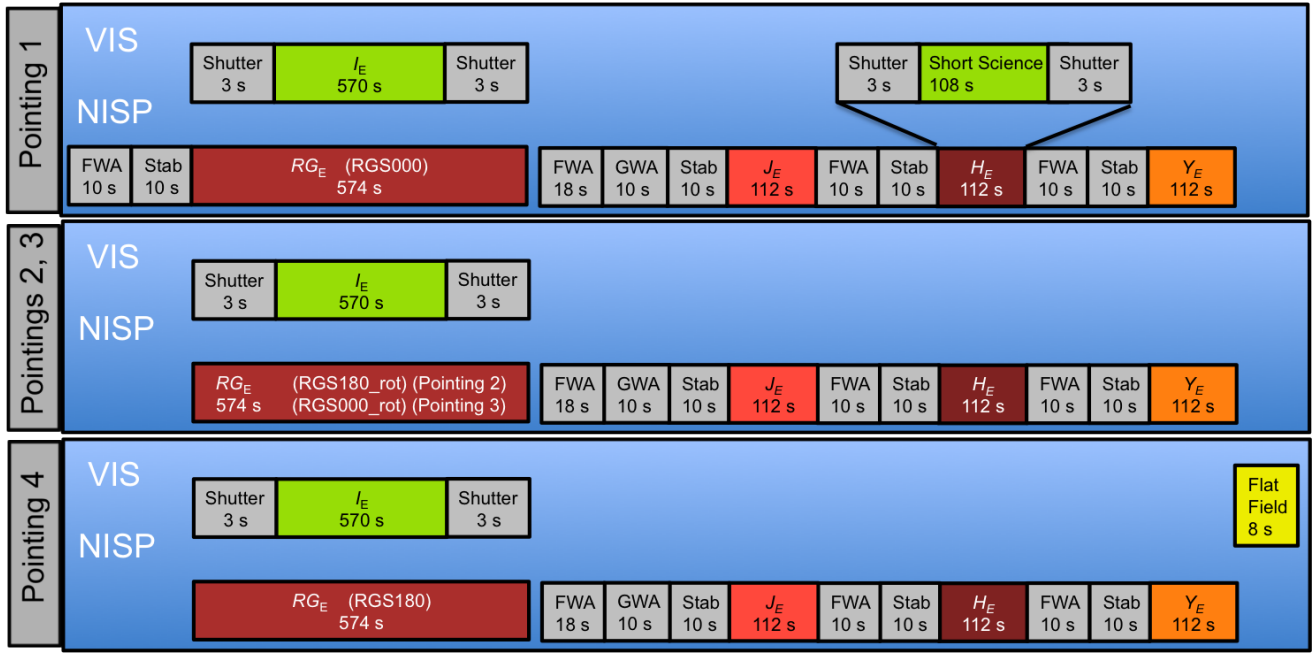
Pointing 1

VIS

NISP

Shutter 3 s

$I_E$ 570 s

Shutter 3 s

Shutter 3 s

Short Science 108 s

Shutter 3 s

FWA 10 s

Stab 10 s

$RG_E$ (RGS000) 574 s

FWA 18 s

GWA 10 s

Stab 10 s

$J_E$ 112 s

FWA 10 s

Stab 10 s

$H_E$ 112 s

FWA 10 s

Stab 10 s

$Y_E$ 112 s

Pointings 2, 3

VIS

NISP

Shutter 3 s

$I_E$ 570 s

Shutter 3 s

$RG_E$ 574 s (RGS180_rot) (Pointing 2) (RGS000_rot) (Pointing 3)

FWA 18 s

GWA 10 s

Stab 10 s

$J_E$ 112 s

FWA 10 s

Stab 10 s

$H_E$ 112 s

FWA 10 s

Stab 10 s

$Y_E$ 112 s

Pointing 4

VIS

NISP

Shutter 3 s

$I_E$ 570 s

Shutter 3 s

Flat Field 8 s

$RG_E$ (RGS180) 574 s

FWA 18 s

GWA 10 s

Stab 10 s

$J_E$ 112 s

FWA 10 s

Stab 10 s

$H_E$ 112 s

FWA 10 s

Stab 10 s

$Y_E$ 112 s